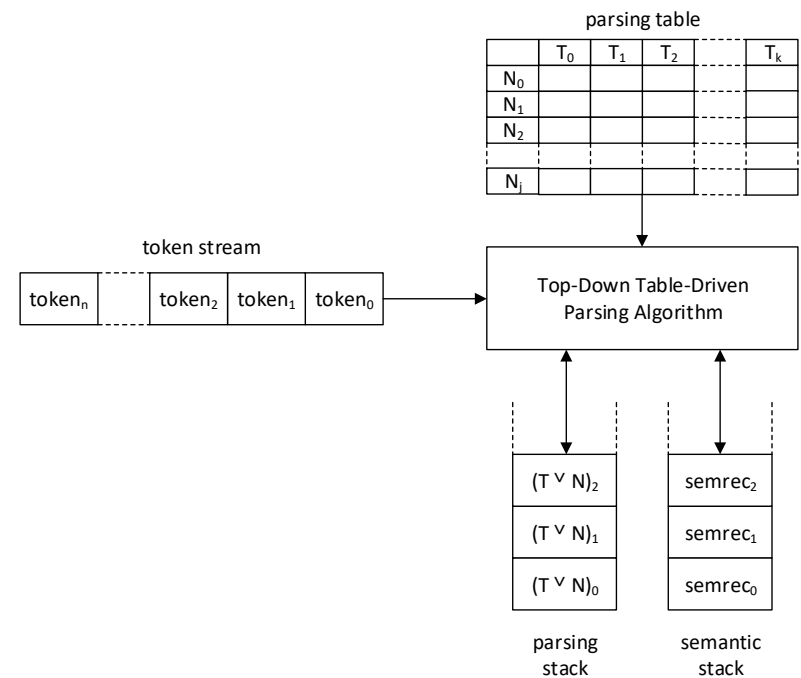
parsing table

| | $T_0$ | $T_1$ | $T_2$ | | $T_k$ |
|---|---|---|---|---|---|
| $N_0$ | | | | | |
| $N_1$ | | | | | |
| $N_2$ | | | | | |
| | | | | | |
| $N_j$ | | | | | |

token stream

| $token_n$ | | $token_2$ | $token_1$ | $token_0$ |
|---|---|---|---|---|

Top-Down Table-Driven Parsing Algorithm

$(T \vee N)_2$
$(T \vee N)_1$
$(T \vee N)_0$

parsing stack

$semrec_2$
$semrec_1$
$semrec_0$

semantic stack